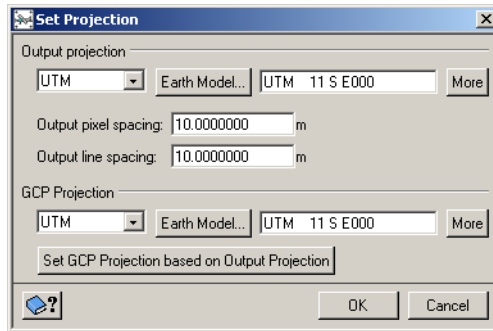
Set Projection

Output projection

UTM

Earth Model...

UTM 11 S E000

More

Output pixel spacing: 10.0000000 m

Output line spacing: 10.0000000 m

GCP Projection

UTM

Earth Model...

UTM 11 S E000

More

Set GCP Projection based on Output Projection

?

OK

Cancel